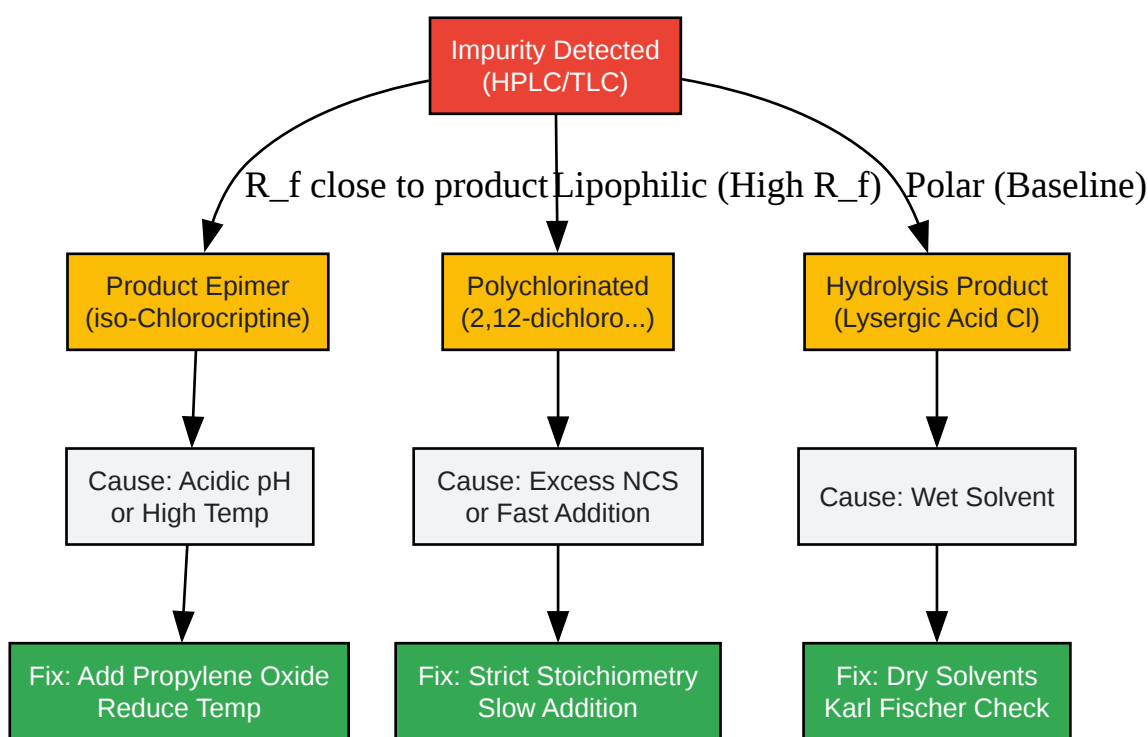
Impurity Detected
(HPLC/TLC)

R_f close to product

Lipophilic (High R_f)

Polar (Baseline)

Product Epimer
(iso-Chlorocriptine)

Polychlorinated
(2,12-dichloro...)

Hydrolysis Product
(Lysergic Acid Cl)

Cause: Acidic pH
or High Temp

Cause: Excess NCS
or Fast Addition

Cause: Wet Solvent

Fix: Add Propylene Oxide
Reduce Temp

Fix: Strict Stoichiometry
Slow Addition

Fix: Dry Solvents
Karl Fischer Check